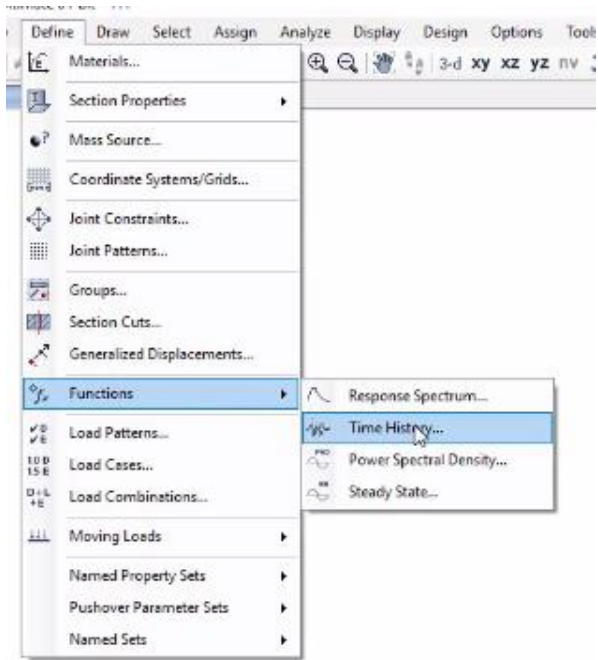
Define Draw Select Assign Analyze Display Design Options Tools

3-d xy xz yz nv

Materials...
Section Properties
Mass Source...
Coordinate Systems/Grids...
Joint Constraints...
Joint Patterns...
Groups...
Section Cuts...
Generalized Displacements...
Functions
Load Patterns...
Load Cases...
Load Combinations...
Moving Loads
Named Property Sets
Pushover Parameter Sets
Named Sets

Response Spectrum...
Time History...
Power Spectral Density...
Steady State...